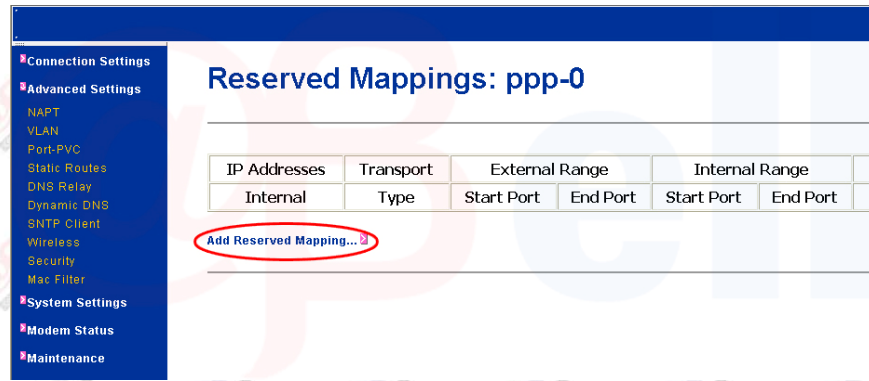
Connection Settings
Advanced Settings
NAPT
VLAN
Port-PVC
Static Routes
DNS Relay
Dynamic DNS
SNTP Client
Wireless
Security
Mac Filter
System Settings
Modem Status
Maintenance

Reserved Mappings: ppp-0

| IP Addresses | Transport | External Range | | Internal Range | |
|---|---|---|---|---|---|
| Internal | Type | Start Port | End Port | Start Port | End Port |

Add Reserved Mapping...